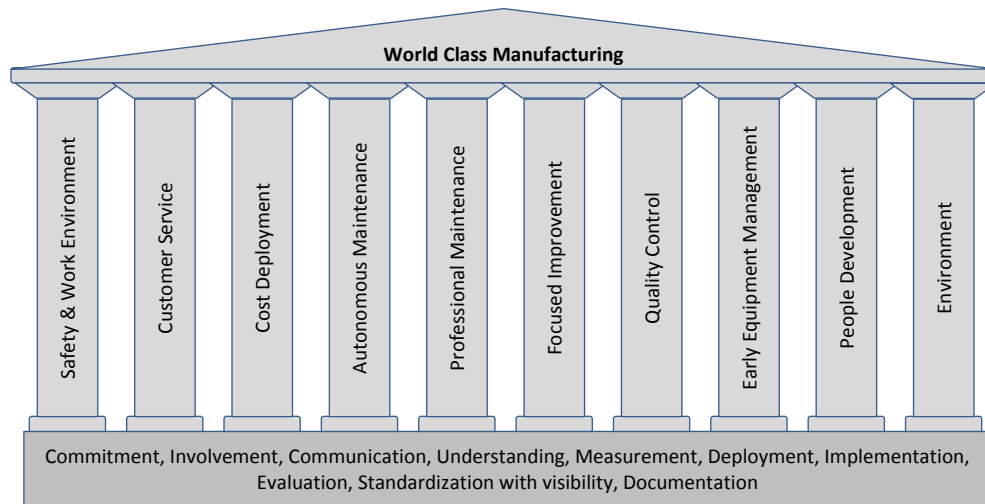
World Class Manufacturing

Safety & Work Environment

Customer Service

Cost Deployment

Autonomous Maintenance

Professional Maintenance

Focused Improvement

Quality Control

Early Equipment Management

People Development

Environment

Commitment, Involvement, Communication, Understanding, Measurement, Deployment, Implementation, Evaluation, Standardization with visibility, Documentation